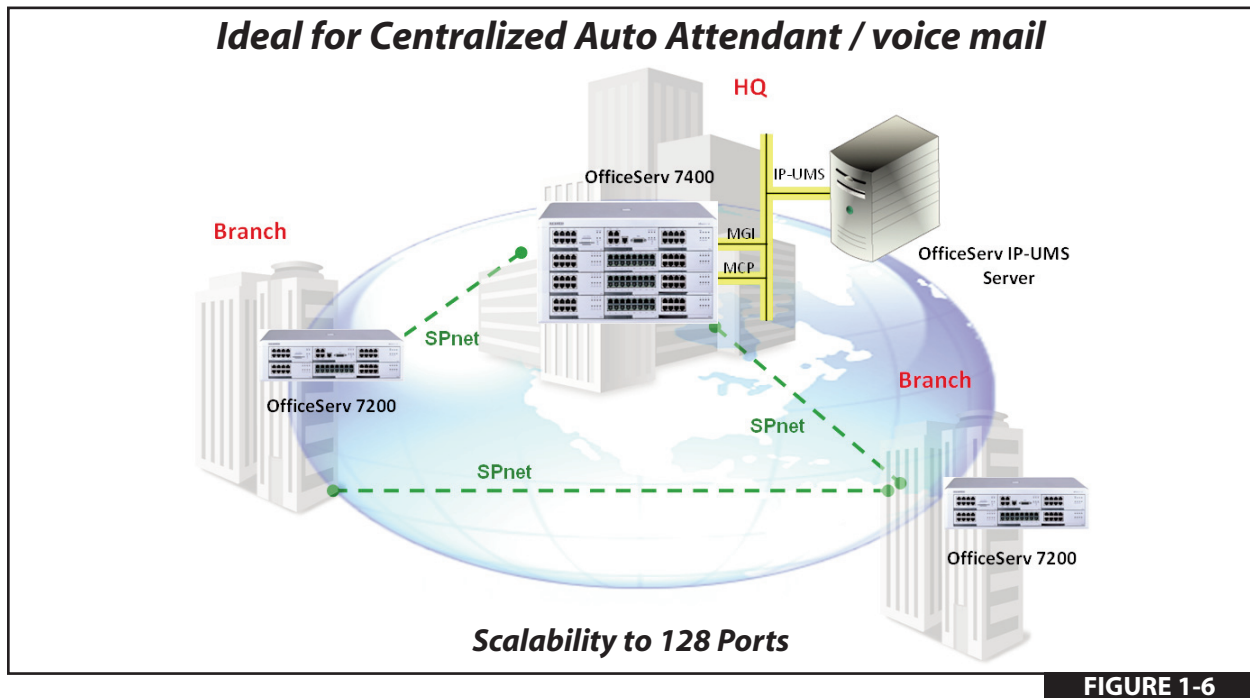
Ideal for Centralized Auto Attendant / voice mail

HQ

OfficeServ 7400

IP-UMS

MGI

MCP

OfficeServ IP-UMS Server

Branch

SPnet

OfficeServ 7200

Branch

SPnet

SPnet

OfficeServ 7200

Scalability to 128 Ports

FIGURE 1-6